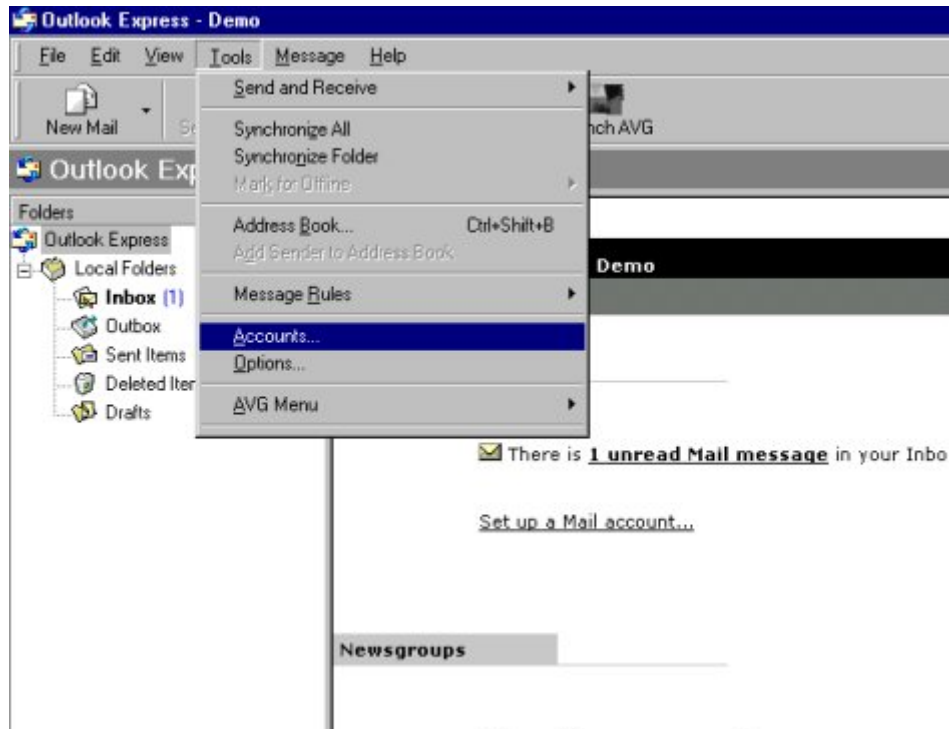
Outlook Express - Demo

File Edit View Tools Message Help

New Mail Se

Send and Receive

Synchronize All
Synchronize Folder
Mark for Offline

Address Book... Ctrl+Shift+B
Add Sender to Address Book

Message Rules

Accounts...
Options...

AVG Menu

nch AVG

Outlook Exp

Folders
Outlook Express
Local Folders
Inbox (1)
Outbox
Sent Items
Deleted Iter
Drafts

Demo

There is 1 unread Mail message in your Inbo

Set up a Mail account...

Newsgroups